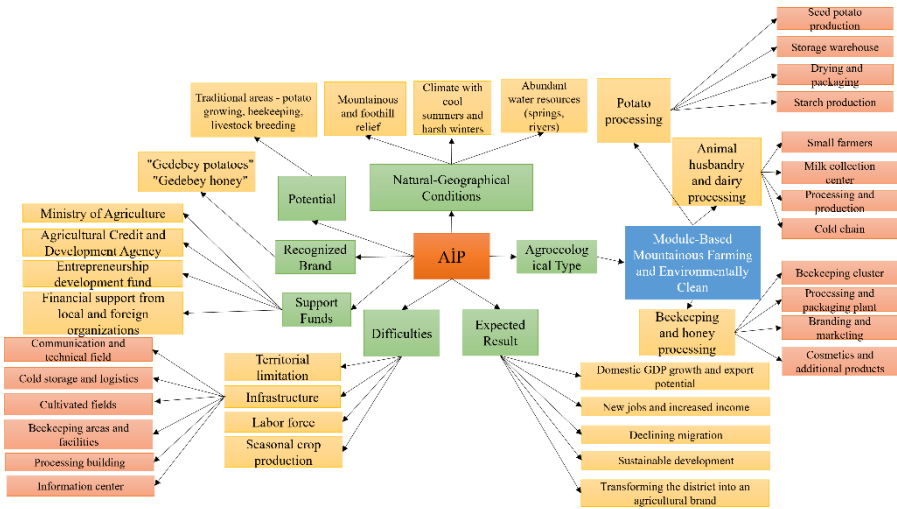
AİP

Natural-Geographical Conditions

Traditional areas - potato growing, beekeeping, livestock breeding

Mountainous and foothill relief

Climate with cool summers and harsh winters

Abundant water resources (springs, rivers)

Potential

"Gedebey potatoes" "Gedebey honey"

Recognized Brand

Support Funds

Ministry of Agriculture

Agricultural Credit and Development Agency

Entrepreneurship development fund

Financial support from local and foreign organizations

Agroecological Type

Module-Based Mountainous Farming and Environmentally Clean

Potato processing

Seed potato production

Storage warehouse

Drying and packaging

Starch production

Animal husbandry and dairy processing

Small farmers

Milk collection center

Processing and production

Cold chain

Beekeeping and honey processing

Beekeeping cluster

Processing and packaging plant

Branding and marketing

Cosmetics and additional products

Difficulties

Territorial limitation

Infrastructure

Labor force

Seasonal crop production

Communication and technical field

Cold storage and logistics

Cultivated fields

Beekeeping areas and facilities

Processing building

Information center

Expected Result

Domestic GDP growth and export potential

New jobs and increased income

Declining migration

Sustainable development

Transforming the district into an agricultural brand